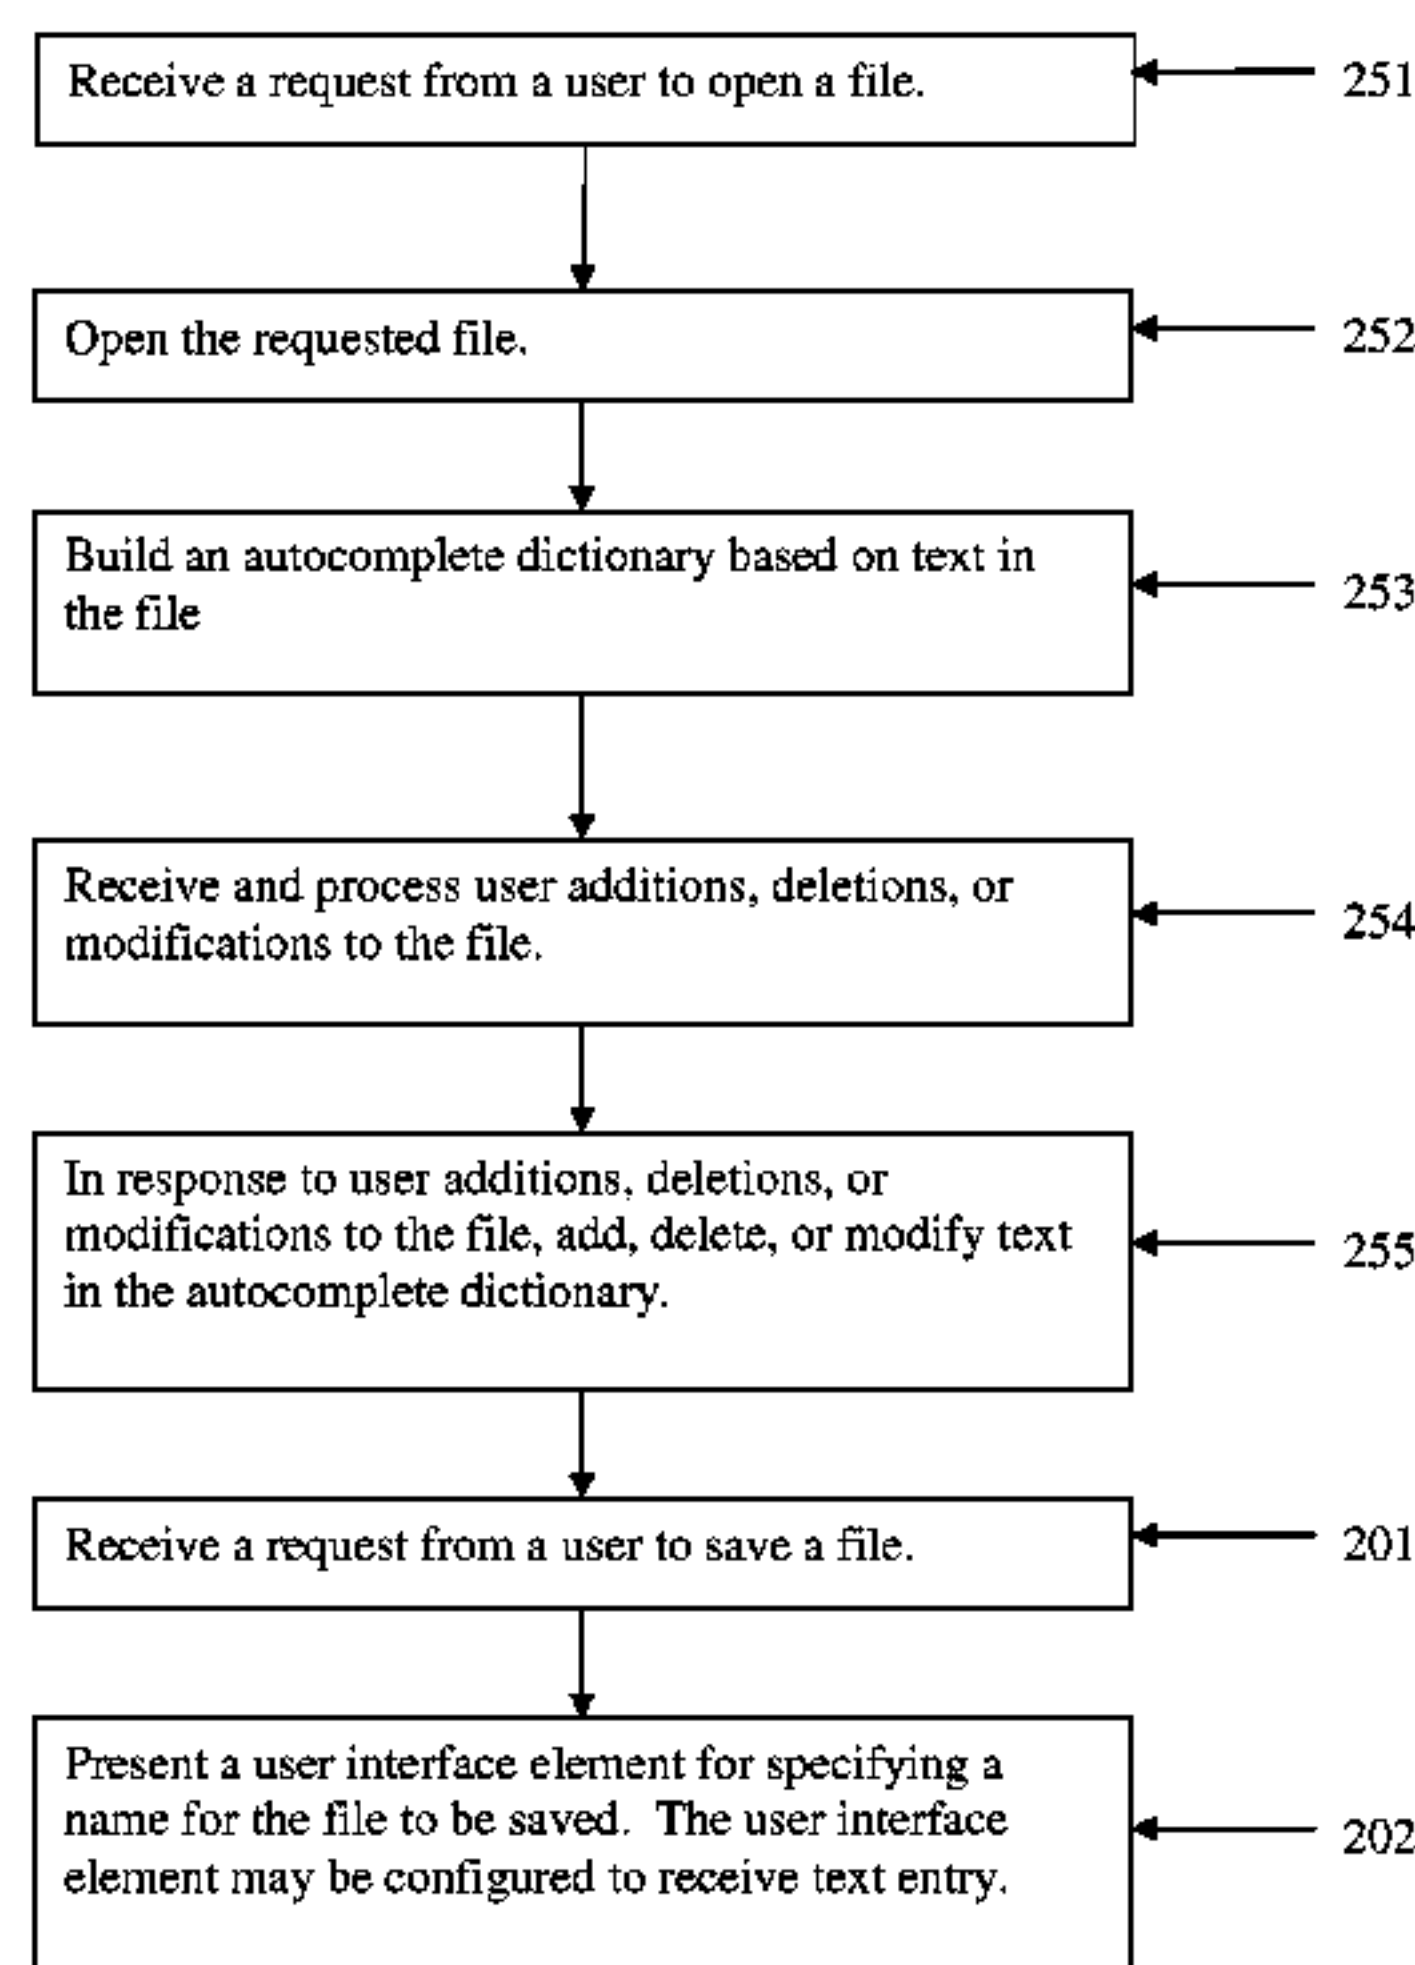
Receive a request from a user to open a file.

251

Open the requested file.

252

Build an autocomplete dictionary based on text in the file

253

Receive and process user additions, deletions, or modifications to the file.

254

In response to user additions, deletions, or modifications to the file, add, delete, or modify text in the autocomplete dictionary.

255

Receive a request from a user to save a file.

201

Present a user interface element for specifying a name for the file to be saved. The user interface element may be configured to receive text entry.

202